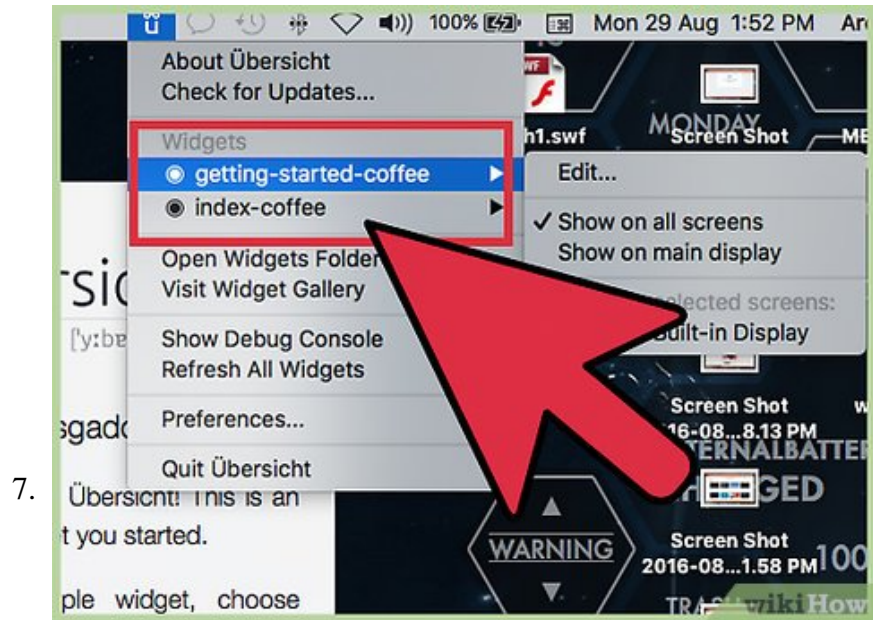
7.

100% Mon 29 Aug 1:52 PM Ar

About Übersicht
Check for Updates...

Widgets
getting-started-coffee
index-coffee

Open Widgets Folder
Visit Widget Gallery

Show Debug Console
Refresh All Widgets

Preferences...

Quit Übersicht

Edit...

✓ Show on all screens
Show on main display

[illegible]elected screens:
Built-in Display

rsic
['y:be

sgado

Übersicht! This is an
t you started.

ple widget, choose

h1.swf

MONDAY
Screen Shot

Screen Shot
16-08...8.13 PM

ERNALBATTE
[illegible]GED

WARNING

Screen Shot
2016-08...1.58 PM

100

wikiHow